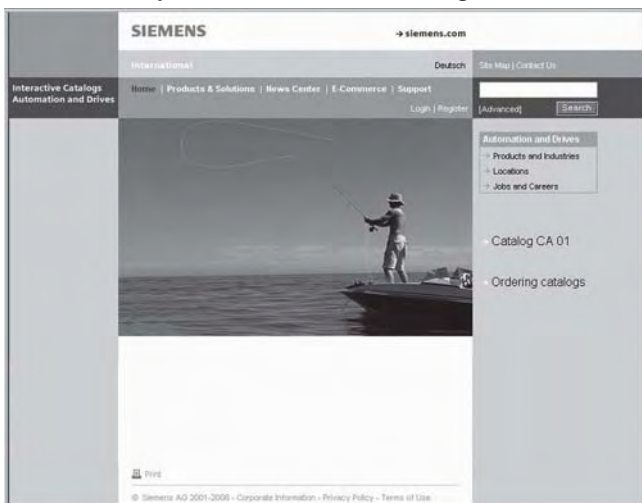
SIEMENS

→ siemens.com

International

Deutsch

Site Map | Contact Us

Interactive Catalogs Automation and Drives

Home | Products & Solutions | News Center | E-Commerce | Support

Login | Register

[Advanced]

Search

Automation and Drives

→ Products and Industries

→ Locations

→ Jobs and Careers

Catalog CA 01

Ordering catalogs

Print

© Siemens AG 2001-2006 - Corporate Information - Privacy Policy - Terms of Use